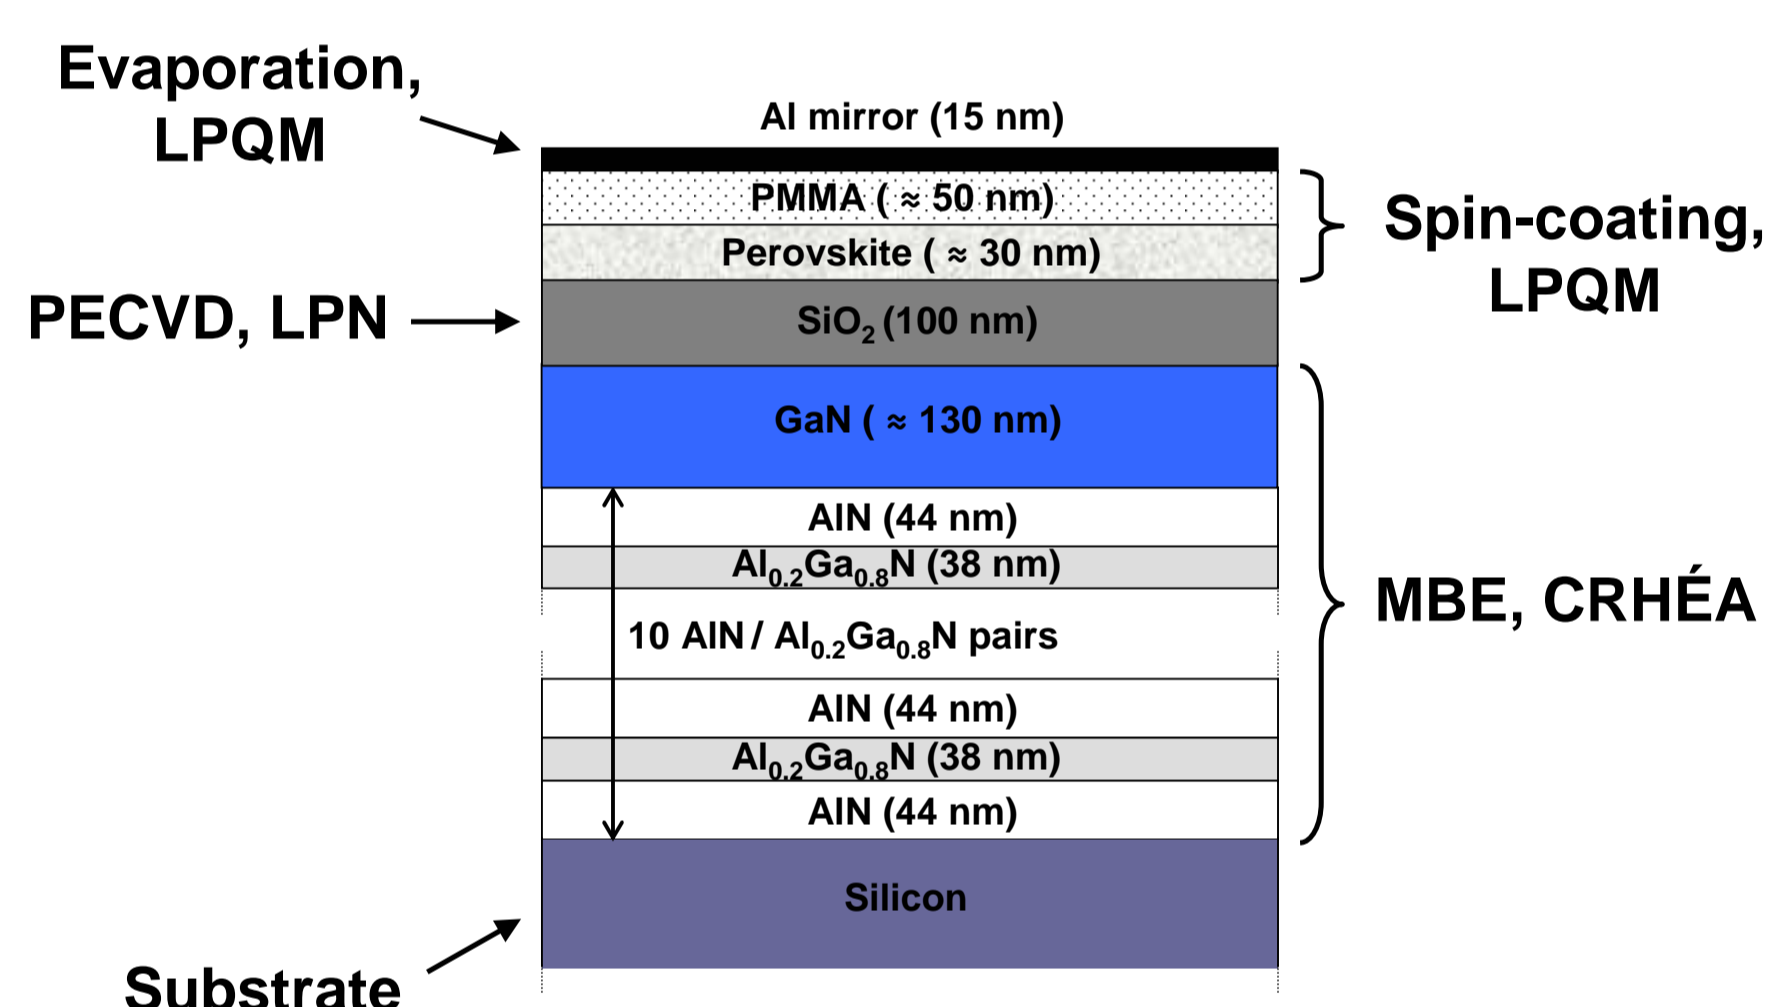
Evaporation, LPQM

Al mirror (15 nm)

PMMA ( ≈ 50 nm)

Perovskite ( ≈ 30 nm)

Spin-coating, LPQM

PECVD, LPN

$SiO_2$ (100 nm)

GaN ( ≈ 130 nm)

AlN (44 nm)

$Al_{0.2}Ga_{0.8}N$ (38 nm)

10 AlN / $Al_{0.2}Ga_{0.8}N$ pairs

AlN (44 nm)

$Al_{0.2}Ga_{0.8}N$ (38 nm)

AlN (44 nm)

MBE, CRHÉA

Silicon

Substrate